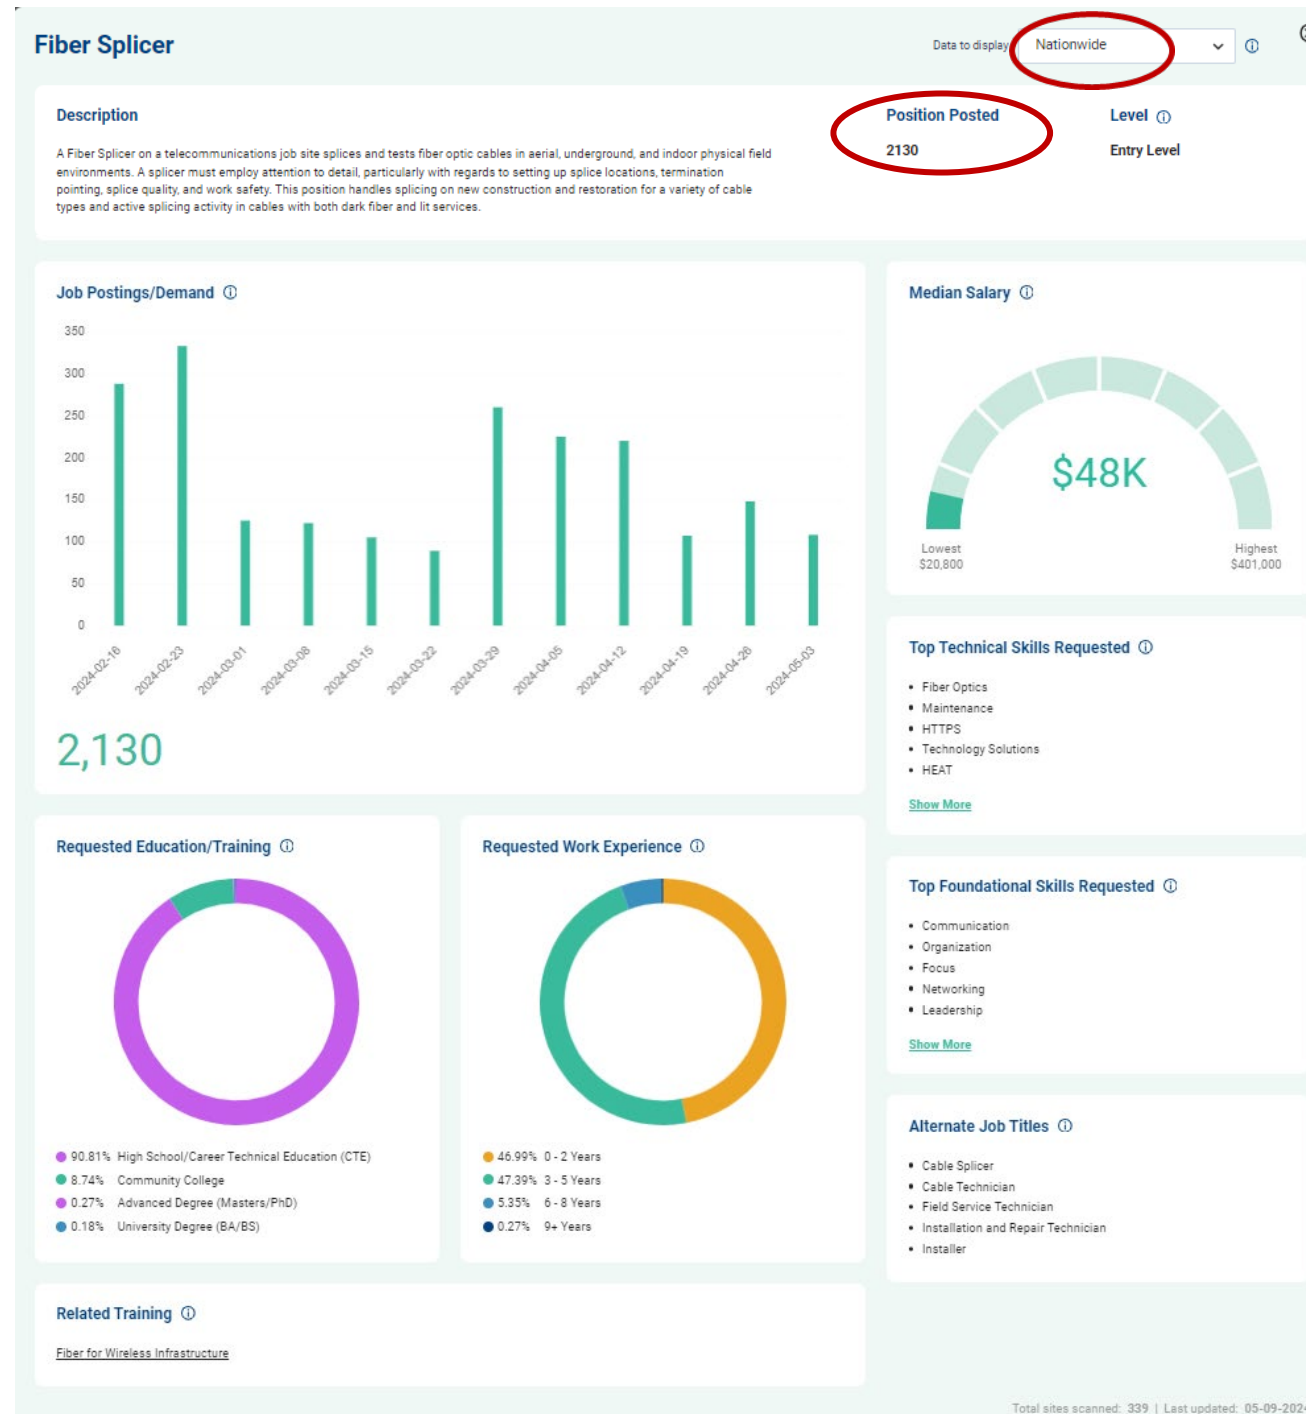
Fiber Splicer

Data to display Nationwide ⓘ

Description

A Fiber Splicer on a telecommunications job site splices and tests fiber optic cables in aerial, underground, and indoor physical field environments. A splicer must employ attention to detail, particularly with regards to setting up splice locations, termination pointing, splice quality, and work safety. This position handles splicing on new construction and restoration for a variety of cable types and active splicing activity in cables with both dark fiber and lit services.

Position Posted
2130

Level ⓘ
Entry Level

Job Postings/Demand ⓘ

350
300
250
200
150
100
50
0

2024-02-16
2024-02-23
2024-03-01
2024-03-08
2024-03-15
2024-03-22
2024-03-29
2024-04-05
2024-04-12
2024-04-19
2024-04-26
2024-05-03

2,130

Median Salary ⓘ

$48K

Lowest
$20,800

Highest
$401,000

Top Technical Skills Requested ⓘ

• Fiber Optics
• Maintenance
• HTTPS
• Technology Solutions
• HEAT

Show More

Requested Education/Training ⓘ

90.81% High School/Career Technical Education (CTE)
8.74% Community College
0.27% Advanced Degree (Masters/PhD)
0.18% University Degree (BA/BS)

Requested Work Experience ⓘ

46.99% 0 - 2 Years
47.39% 3 - 5 Years
5.35% 6 - 8 Years
0.27% 9+ Years

Top Foundational Skills Requested ⓘ

• Communication
• Organization
• Focus
• Networking
• Leadership

Show More

Alternate Job Titles ⓘ

• Cable Splicer
• Cable Technician
• Field Service Technician
• Installation and Repair Technician
• Installer

Related Training ⓘ

Fiber for Wireless Infrastructure

Total sites scanned: 339 | Last updated: 05-09-202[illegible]